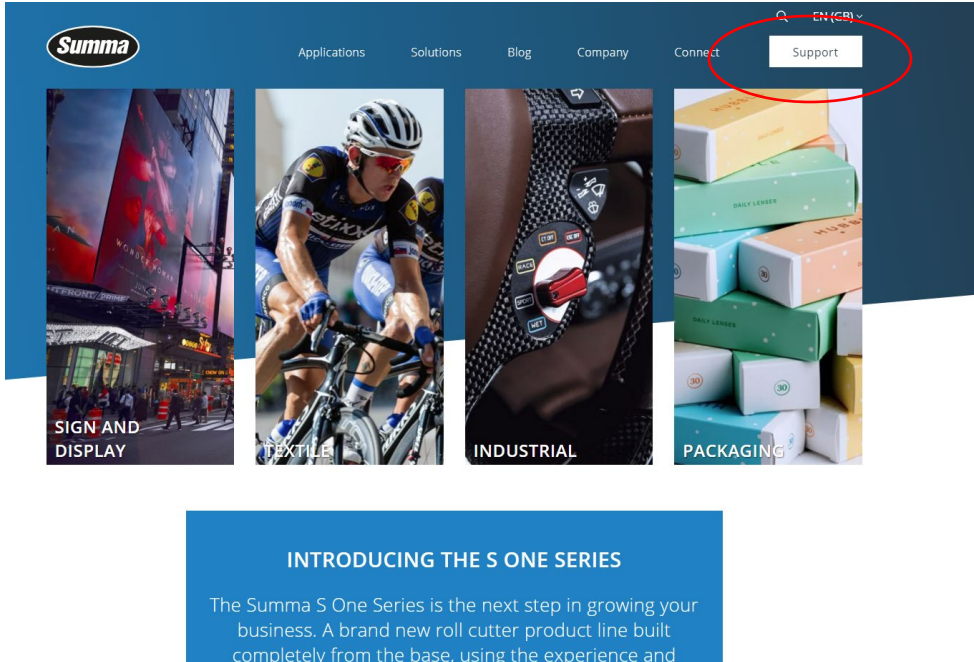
EN (GB)

Summa

Applications Solutions Blog Company Connect Support

SIGN AND DISPLAY

TEXTILE

INDUSTRIAL

PACKAGING

INTRODUCING THE S ONE SERIES

The Summa S One Series is the next step in growing your business. A brand new roll cutter product line built completely from the base, using the experience and